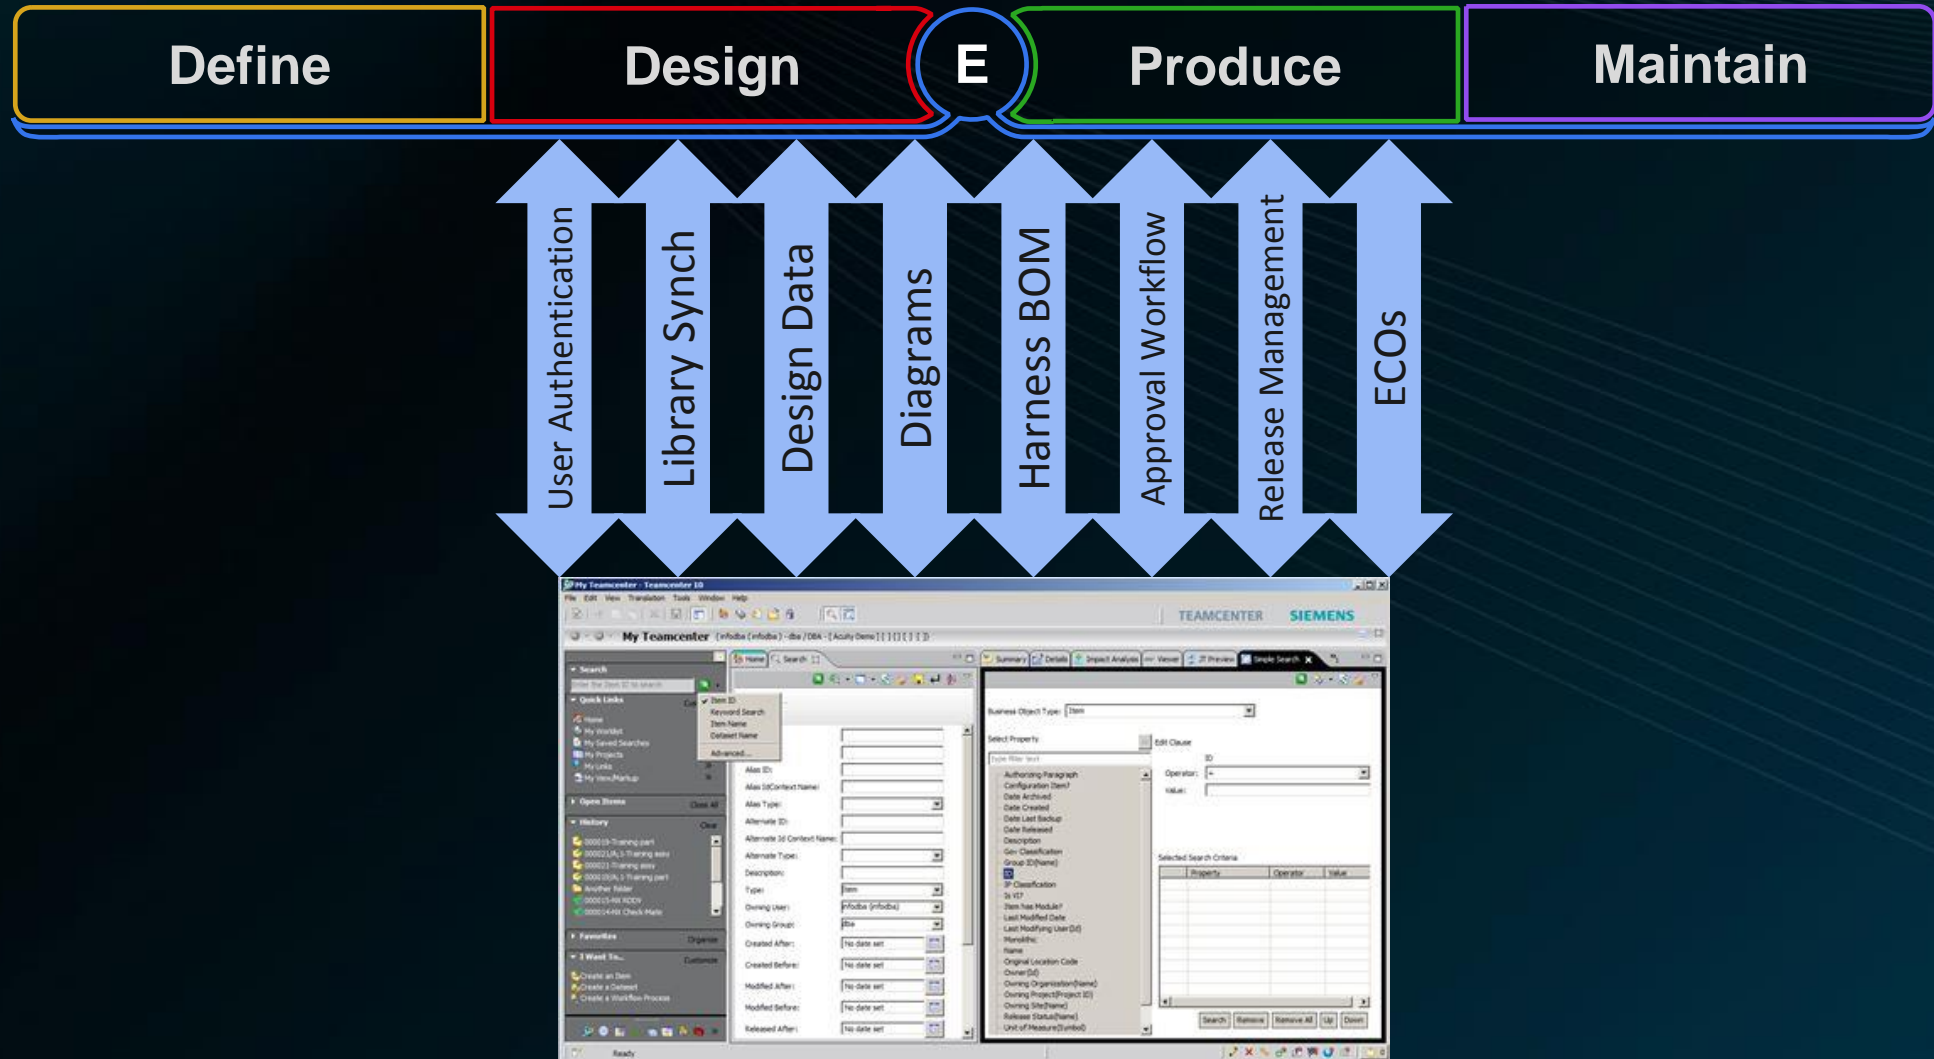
Define

Design

E

Produce

Maintain

User Authentication

Library Synch

Design Data

Diagrams

Harness BOM

Approval Workflow

Release Management

ECOs

My Teamcenter - Teamcenter 10

File Edit View Translation Tools Window Help

TEAMCENTER SIEMENS

My Teamcenter

Search

Quick Links

Home
My Worklist
My Saved Searches
My Projects
My Links
My View/Markup

Item ID
Keyword Search
Item Name
Dataset Name
Advanced...

Open Items

History

Favorites

I Want To...

Create an Item
Create a Dataset
Create a Workflow Process

Home Search

Alias ID:
Alias Id Context Name:
Alias Type:
Alternate ID:
Alternate Id Context Name:
Alternate Type:
Description:
Type:
Owning User:
Owning Group:
Created After:
Created Before:
Modified After:
Modified Before:
Released After:

Summary Details Impact Analysis Viewer JT Preview Simple Search

Business Object Type: Item

Select Property

Edit Clause

ID

Operator:

Value:

Authorizing Paragraph
Configuration Item?
Date Archived
Date Created
Date Last Backup
Date Released
Description
Gov Classification
Group ID(Name)
ID
IP Classification
Is VI?
Item has Module?
Last Modified Date
Last Modifying User(Id)
Monolithic
Name
Original Location Code
Owner(Id)
Owning Organization(Name)
Owning Project(Project ID)
Owning Site(Name)
Release Status(Name)
Unit of Measure(Symbol)

Selected Search Criteria

Property Operator Value

Search Remove Remove All Up Down

Ready